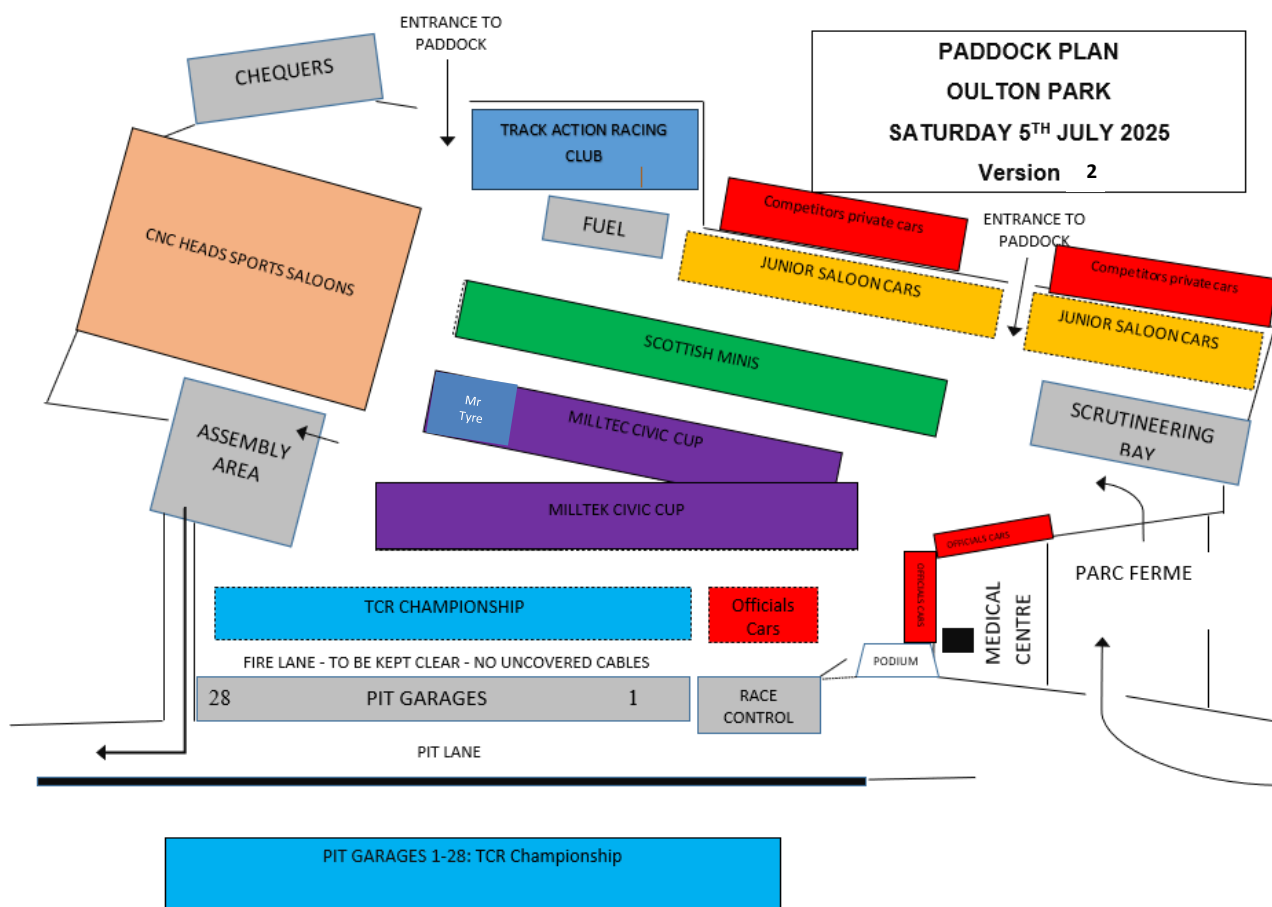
ENTRANCE TO PADDOCK

PADDOCK PLAN
OULTON PARK
SATURDAY 5$^{TH}$ JULY 2025
Version 2

CHEQUERS

TRACK ACTION RACING CLUB

FUEL

Competitors private cars

ENTRANCE TO PADDOCK

JUNIOR SALOON CARS

Competitors private cars

JUNIOR SALOON CARS

CNC HEADS SPORTS SALOONS

SCOTTISH MINIS

Mr Tyre

MILLTEC CIVIC CUP

SCRUTINEERING BAY

ASSEMBLY AREA

MILLTEK CIVIC CUP

OFFICIALS CARS

OFFICIALS CARS

MEDICAL CENTRE

PARC FERME

TCR CHAMPIONSHIP

Officials Cars

PODIUM

FIRE LANE - TO BE KEPT CLEAR - NO UNCOVERED CABLES

28 PIT GARAGES 1

RACE CONTROL

PIT LANE

PIT GARAGES 1-28: TCR Championship